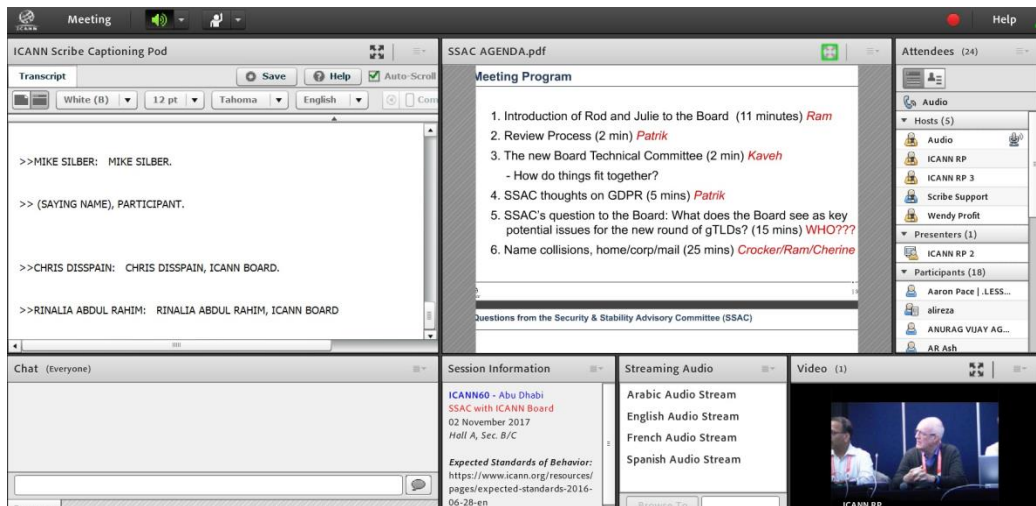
ICANN

Meeting

Help

ICANN Scribe Captioning Pod

Transcript

Save

Help

Auto-Scroll

White (B)

12 pt

Tahoma

English

Com

>>MIKE SILBER: MIKE SILBER.

>> (SAYING NAME), PARTICIPANT.

>>CHRIS DISSPAIN: CHRIS DISSPAIN, ICANN BOARD.

>>RINALIA ABDUL RAHIM: RINALIA ABDUL RAHIM, ICANN BOARD

SSAC AGENDA.pdf

Meeting Program

1. Introduction of Rod and Julie to the Board (11 minutes) Ram
2. Review Process (2 min) Patrik
3. The new Board Technical Committee (2 min) Kaveh
- How do things fit together?
4. SSAC thoughts on GDPR (5 mins) Patrik
5. SSAC's question to the Board: What does the Board see as key potential issues for the new round of gTLDs? (15 mins) WHO???
6. Name collisions, home/corp/mail (25 mins) Crocker/Ram/Cherine

Questions from the Security & Stability Advisory Committee (SSAC)

Attendees (24)

Audio

Hosts (5)

Audio

ICANN RP

ICANN RP 3

Scribe Support

Wendy Profit

Presenters (1)

ICANN RP 2

Participants (18)

Aaron Pace | .LESS...

alireza

ANURAG VIJAY AG...

AR Ash

Chat (Everyone)

Session Information

ICANN60 - Abu Dhabi
SSAC with ICANN Board
02 November 2017
Hall A, Sec. B/C

Expected Standards of Behavior:
https://www.icann.org/resources/pages/expected-standards-2016-06-28-en

Streaming Audio

Arabic Audio Stream
English Audio Stream
French Audio Stream
Spanish Audio Stream

Browse To

Video (1)

ICANN RP